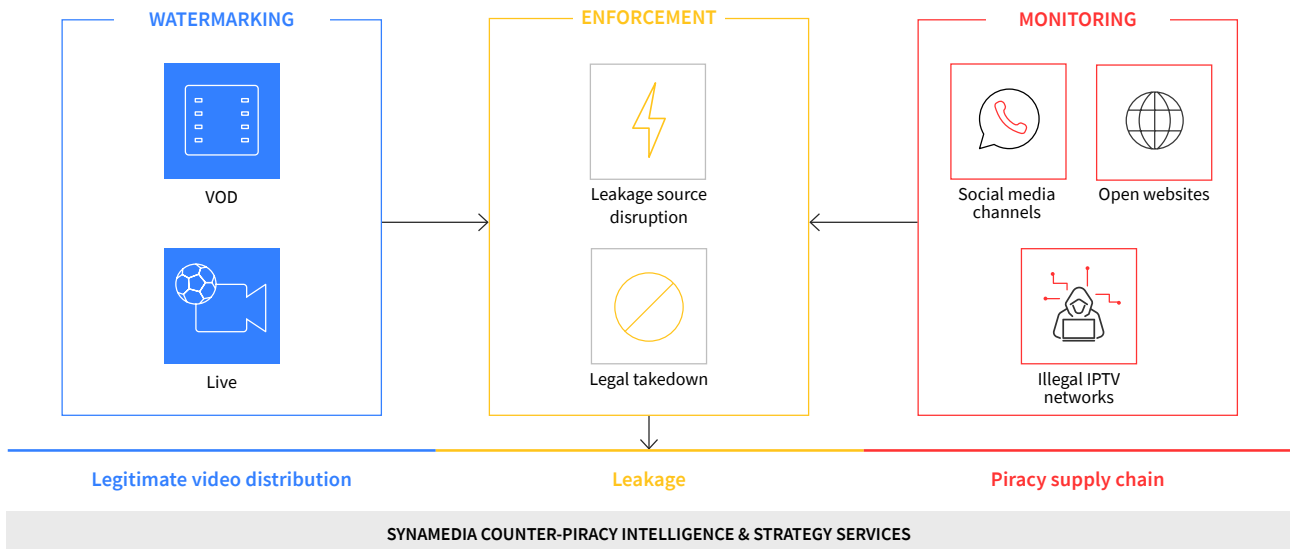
WATERMARKING

VOD

Live

ENFORCEMENT

Leakage source disruption

Legal takedown

MONITORING

Social media channels

Open websites

Illegal IPTV networks

Legitimate video distribution

Leakage

Piracy supply chain

SYNAMEDIA COUNTER-PIRACY INTELLIGENCE & STRATEGY SERVICES